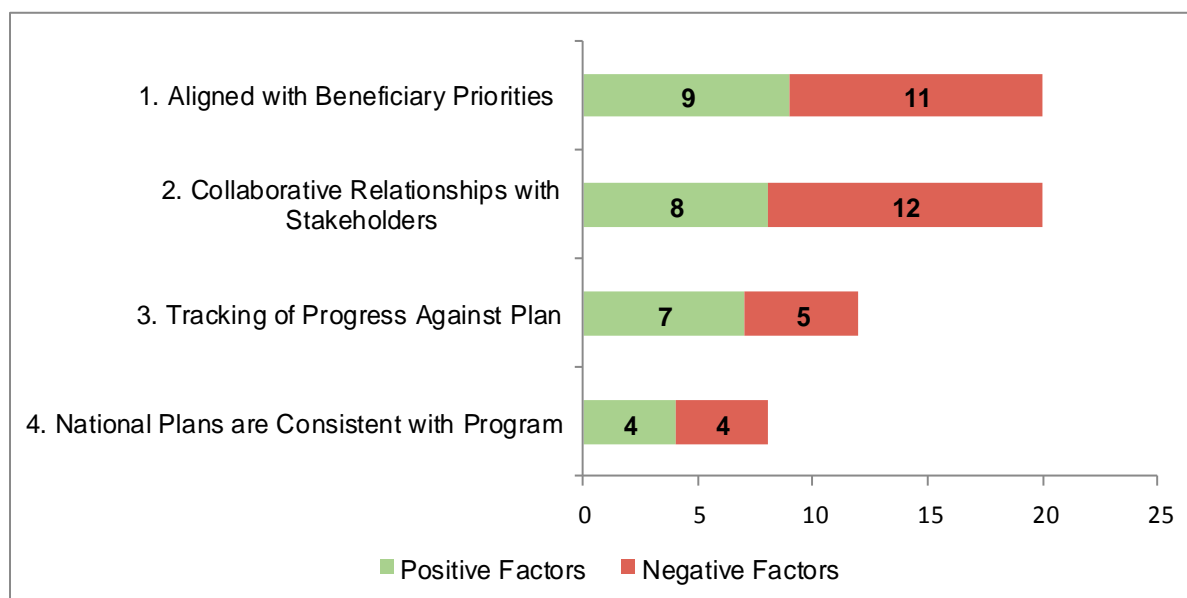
1. Aligned with Beneficiary Priorities
9
11
2. Collaborative Relationships with Stakeholders
8
12
3. Tracking of Progress Against Plan
7
5
4. National Plans are Consistent with Program
4
4
0
5
10
15
20
25
Positive Factors
Negative Factors